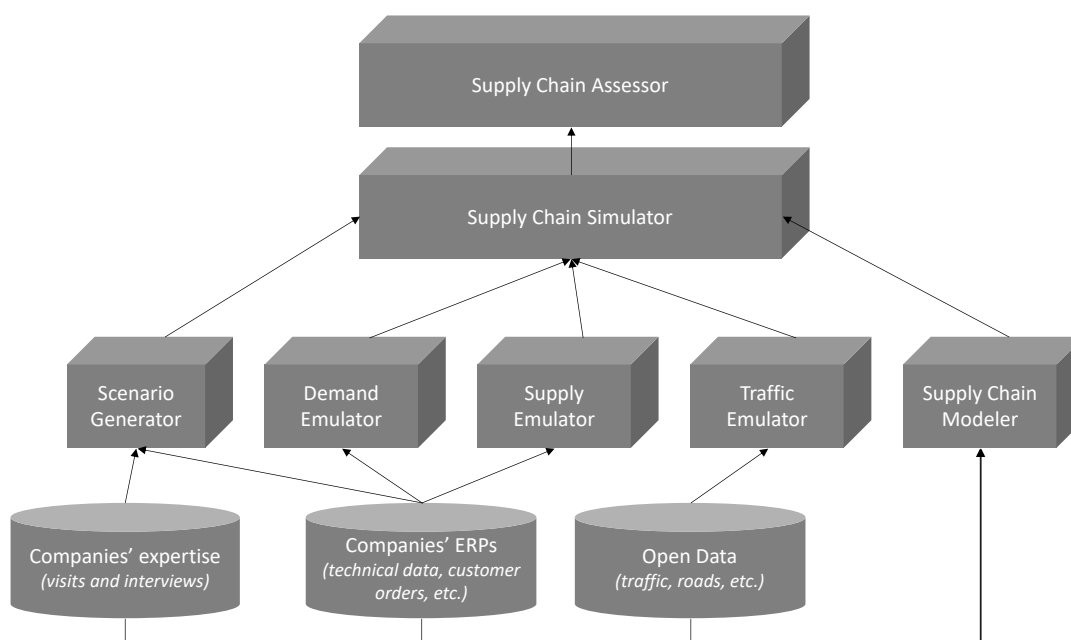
Supply Chain Assessor

Supply Chain Simulator

Scenario Generator

Demand Emulator

Supply Emulator

Traffic Emulator

Supply Chain Modeler

Companies' expertise
*(visits and interviews)*

Companies' ERPs
*(technical data, customer orders, etc.)*

Open Data
*(traffic, roads, etc.)*